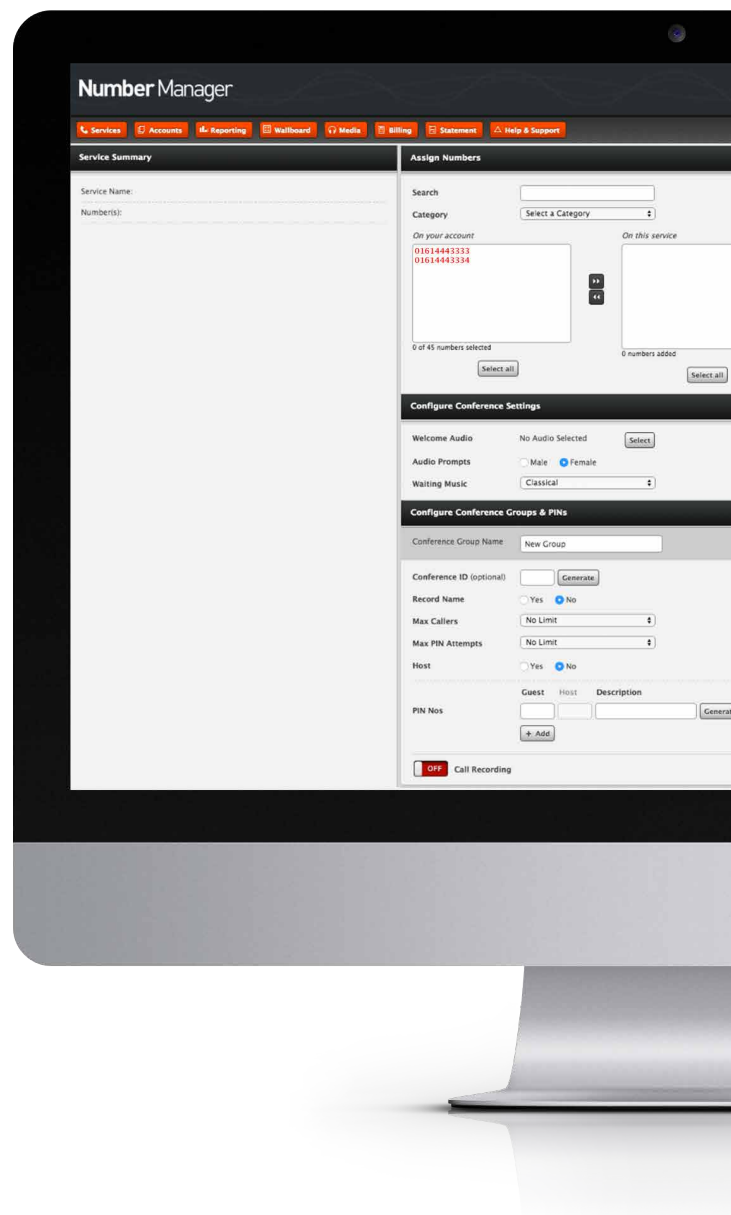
Number Manager

Services | Accounts | Reporting | Wallboard | Media | Billing | Statement | Help & Support

Service Summary

Service Name:

Number(s):

Assign Numbers

Search

Category Select a Category

On your account

01614443333
01614443334

On this service

0 of 45 numbers selected

Select all

0 numbers added

Select all

Configure Conference Settings

Welcome Audio No Audio Selected Select

Audio Prompts Male Female

Waiting Music Classical

Configure Conference Groups & PINs

Conference Group Name New Group

Conference ID (optional) Generate

Record Name Yes No

Max Callers No Limit

Max PIN Attempts No Limit

Host Yes No

Guest Host Description

PIN Nos

Generat

+ Add

OFF Call Recording